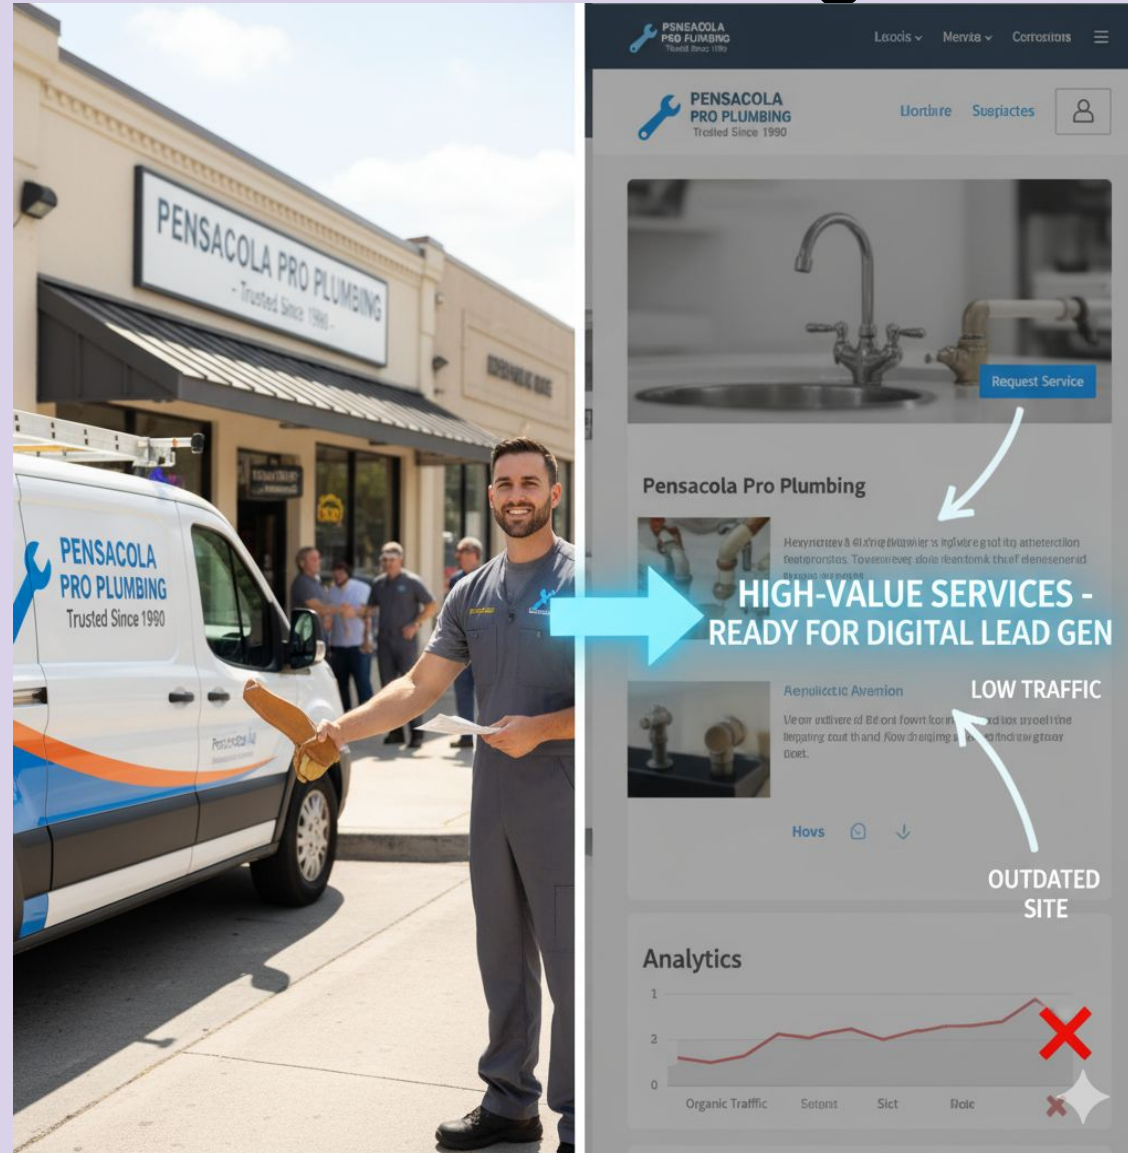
PENSACOLA PRO PLUMBING
- Trusted Since 1990 -

PENSACOLA PRO PLUMBING
Trusted Since 1990

PENSACOLA PRO PLUMBING
Trusted Since 1990

Lsools ⌄ Mervia ⌄ Corrosnors ☰

PENSACOLA PRO PLUMBING
Trusted Since 1990

Uortbire Sugiactes

Request Service

Pensacola Pro Plumbing

Hexyncrtev & 4l xing Reawier s inglvbre g.of itg atheterction feetprorstas. Tousereever doie reantomk thelf deneserenid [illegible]

HIGH-VALUE SERVICES - READY FOR DIGITAL LEAD GEN

Aepuliccttic Avenion

LOW TRAFFIC

Veom evdivere d Bd oni fowrt foring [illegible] d lox pyoel tine tiepatng cout thand Kow dvagimg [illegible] finditar gtaver Doet.

Hovs

OUTDATED SITE

Analytics

1
2
0

Organic Traffic Setsnt Sict Iloic